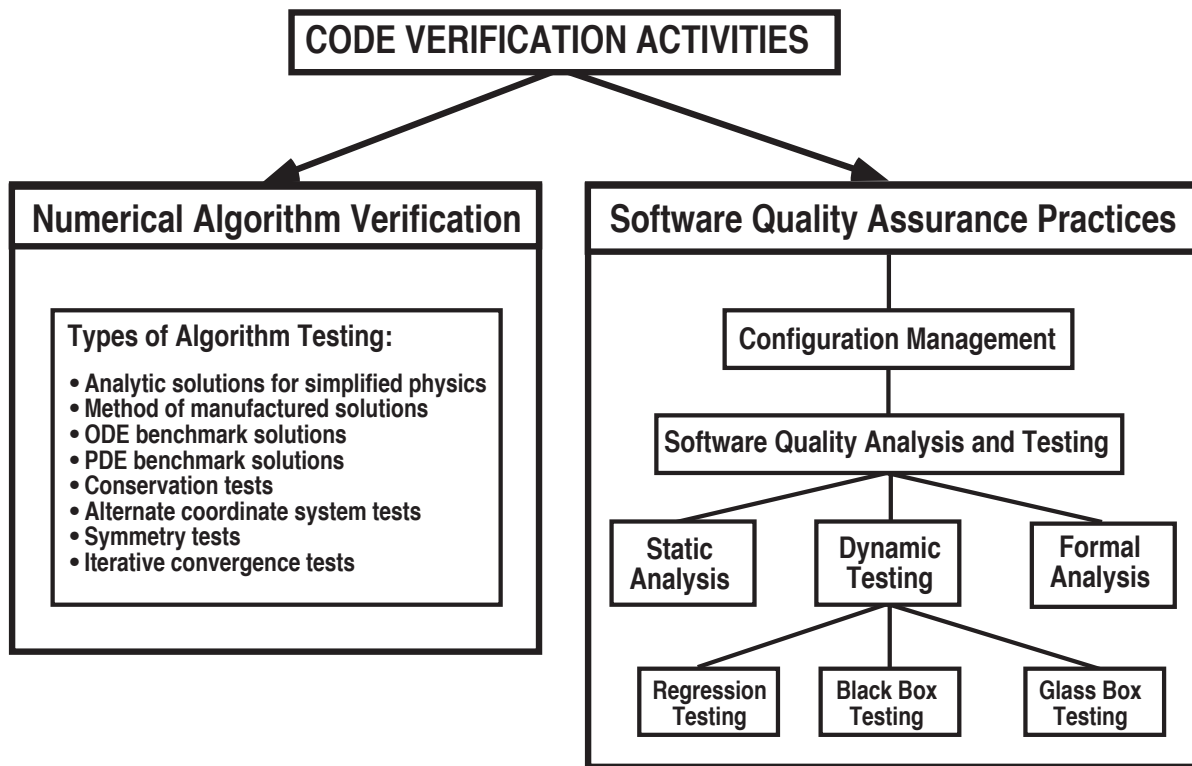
CODE VERIFICATION ACTIVITIES

Numerical Algorithm Verification

Types of Algorithm Testing:

• Analytic solutions for simplified physics
• Method of manufactured solutions
• ODE benchmark solutions
• PDE benchmark solutions
• Conservation tests
• Alternate coordinate system tests
• Symmetry tests
• Iterative convergence tests

Software Quality Assurance Practices

Configuration Management

Software Quality Analysis and Testing

Static Analysis

Dynamic Testing

Formal Analysis

Regression Testing

Black Box Testing

Glass Box Testing